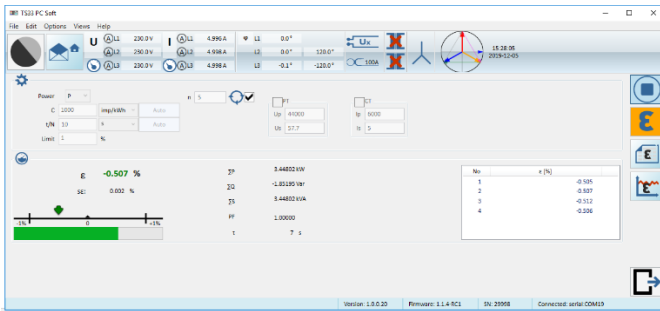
TS33 PC Soft
File Edit Options Views Help

U L1 230.0 V
L2 230.0 V
L3 230.0 V
I L1 4.998 A
L2 4.998 A
L3 4.998 A
φ L1 0.0 °
L2 0.0 ° 120.0 °
L3 -0.1 ° -120.0 °
Ux
100A
15:28:36
2019-12-05

Power P
C 1000 imp/kWh Auto
t/N 10 s Auto
Limit 1 %
n 5
PT
Up 44000
Us 57.7
CT
Ip 6000
Is 5

ε -0.507 %
SE: 0.032 %
-1% 0 +1%

ΣP 3.44802 kW
ΣQ -1.83195 Var
ΣS 3.44802 kVA
PF 1.00000
t 7 s

| No | ε [%] |
|---|---|
| 1 | -0.505 |
| 2 | -0.507 |
| 3 | -0.512 |
| 4 | -0.506 |

Version: 1.0.0.20 Firmware: 1.1.4 RC1 SN: 29968 Connected: serial COM19